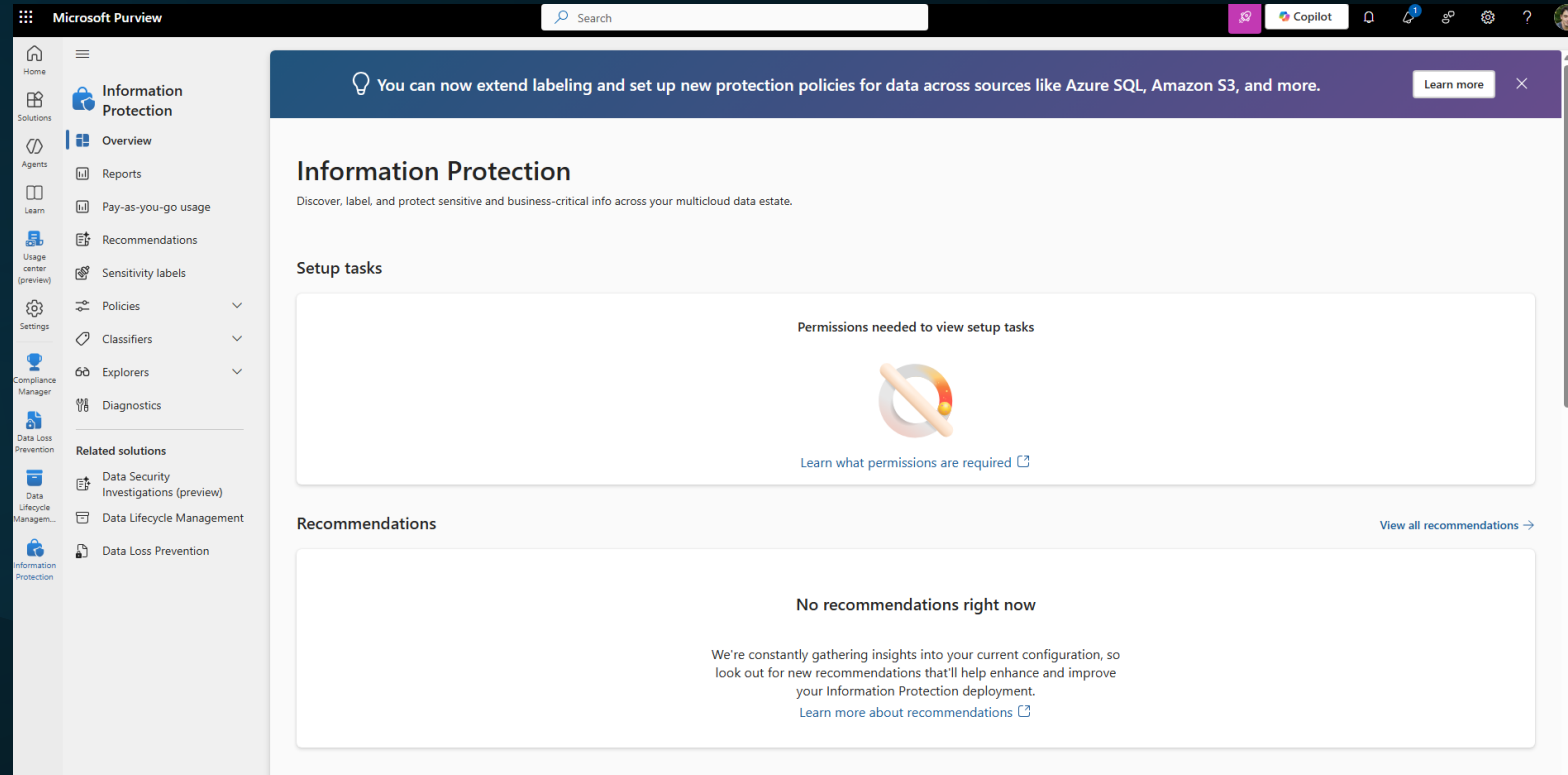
Microsoft Purview

Search

Copilot

1

Home

Solutions

Agents

Learn

Usage center (preview)

Settings

Compliance Manager

Data Loss Prevention

Data Lifecycle Managem...

Information Protection

Information Protection

Overview

Reports

Pay-as-you-go usage

Recommendations

Sensitivity labels

Policies

Classifiers

Explorers

Diagnostics

Related solutions

Data Security Investigations (preview)

Data Lifecycle Management

Data Loss Prevention

You can now extend labeling and set up new protection policies for data across sources like Azure SQL, Amazon S3, and more.

Learn more

Information Protection

Discover, label, and protect sensitive and business-critical info across your multicloud data estate.

Setup tasks

Permissions needed to view setup tasks

Learn what permissions are required

Recommendations

View all recommendations →

No recommendations right now

We're constantly gathering insights into your current configuration, so look out for new recommendations that'll help enhance and improve your Information Protection deployment.

Learn more about recommendations